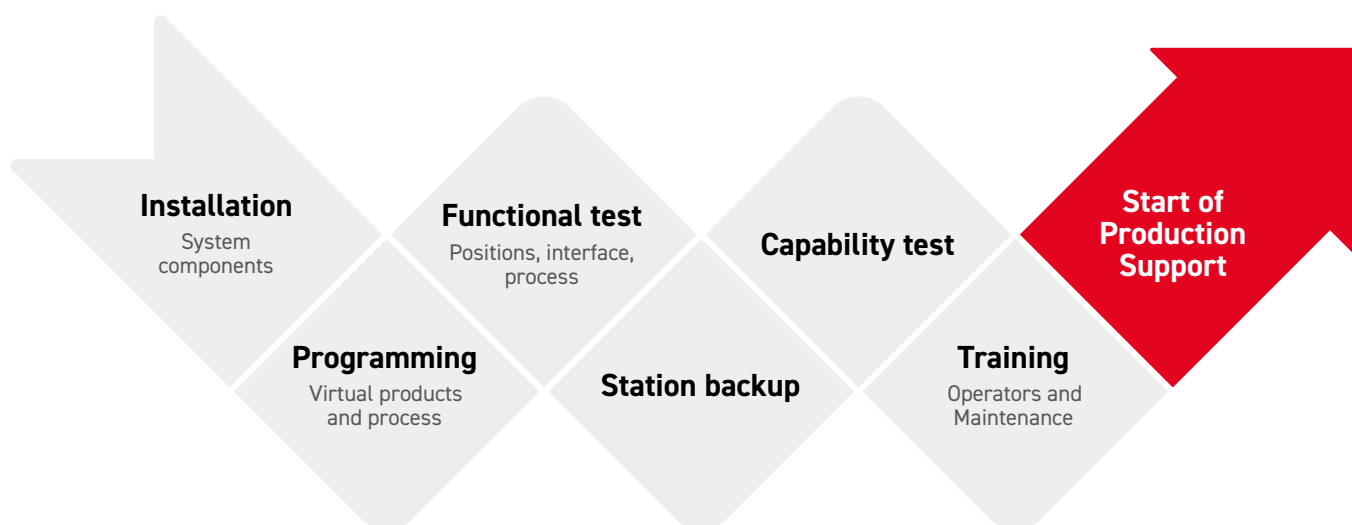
Installation
System components

Programming
Virtual products and process

Functional test
Positions, interface, process

Station backup

Capability test

Training
Operators and Maintenance

Start of Production Support